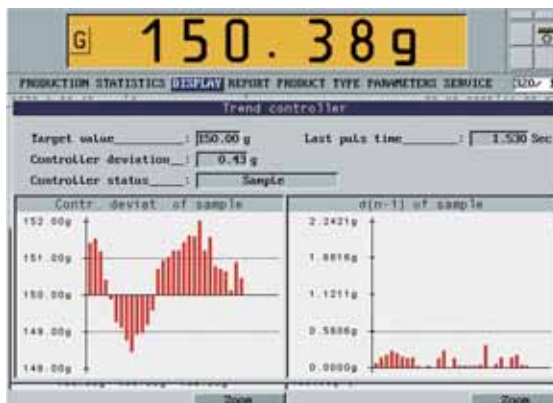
G 150.38g

PRODUCTION STATISTICS DISPLAY REPORT PRODUCT TYPE PARAMETERS SERVICE

Trend controller

Target value________: 150.00 g
Last puls time________: 1.530 Sec
Controller deviation__: 0.43 g
Controller status_____: Sample

Contr. deviat. of sample
152.00g
151.00g
150.00g
149.00g
148.00g

d(n-1) of sample
2.2421g
1.6816g
1.1211g
0.5605g
0.0000g

Zoom
Zoom